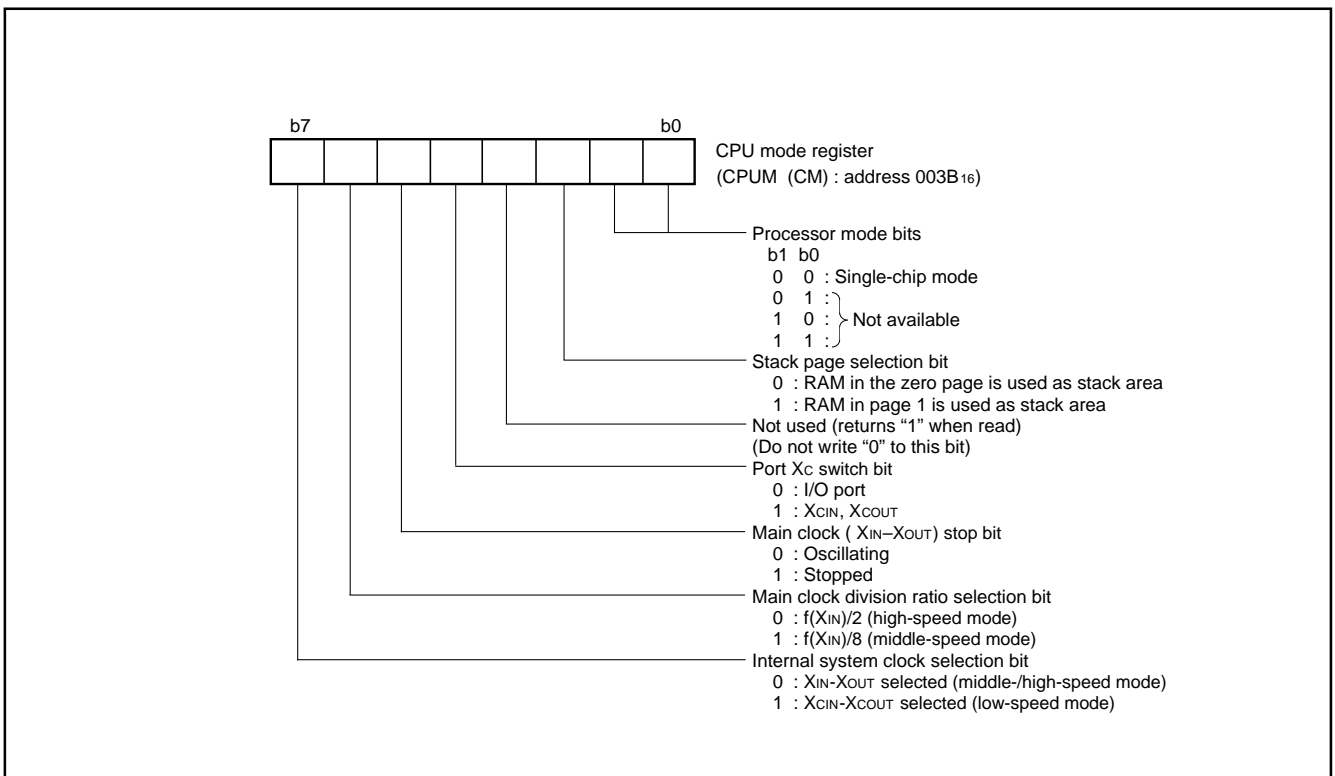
b7 b0

CPU mode register
(CPUM (CM) : address 003B$_{16}$)

Processor mode bits
b1 b0
0 0 : Single-chip mode
0 1 :
1 0 : Not available
1 1 :

Stack page selection bit
0 : RAM in the zero page is used as stack area
1 : RAM in page 1 is used as stack area

Not used (returns "1" when read)
(Do not write "0" to this bit)

Port X$_C$ switch bit
0 : I/O port
1 : X$_{CIN}$, X$_{COUT}$

Main clock ( X$_{IN}$–X$_{OUT}$) stop bit
0 : Oscillating
1 : Stopped

Main clock division ratio selection bit
0 : f(X$_{IN}$)/2 (high-speed mode)
1 : f(X$_{IN}$)/8 (middle-speed mode)

Internal system clock selection bit
0 : X$_{IN}$-X$_{OUT}$ selected (middle-/high-speed mode)
1 : X$_{CIN}$-X$_{COUT}$ selected (low-speed mode)